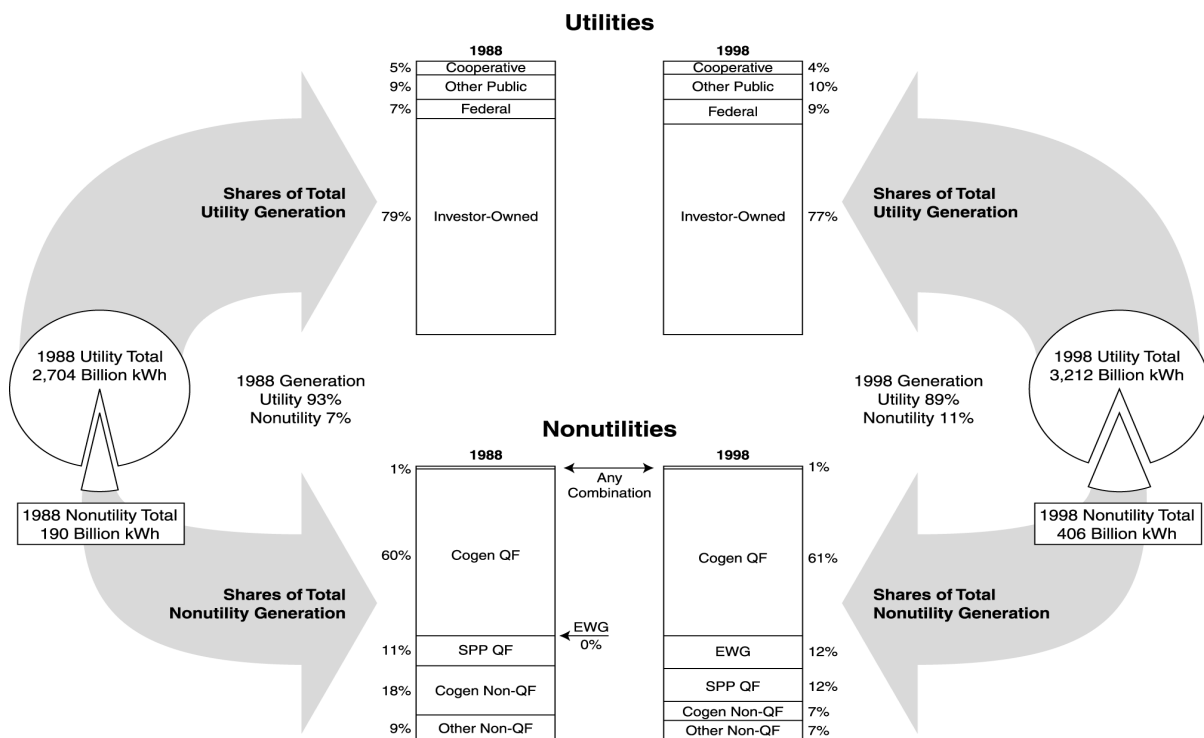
Utilities

1988

5% Cooperative
9% Other Public
7% Federal

79% Investor-Owned

1998

Cooperative 4%
Other Public 10%
Federal 9%

Investor-Owned 77%

Shares of Total Utility Generation

Shares of Total Utility Generation

1988 Utility Total
2,704 Billion kWh

1988 Generation
Utility 93%
Nonutility 7%

1998 Generation
Utility 89%
Nonutility 11%

1998 Utility Total
3,212 Billion kWh

1988 Nonutility Total
190 Billion kWh

1998 Nonutility Total
406 Billion kWh

Nonutilities

1988

1% Any Combination

60% Cogen QF

EWG 0%

11% SPP QF
18% Cogen Non-QF
9% Other Non-QF

1998

1%

Cogen QF 61%

EWG 12%
SPP QF 12%
Cogen Non-QF 7%
Other Non-QF 7%

Shares of Total Nonutility Generation

Shares of Total Nonutility Generation